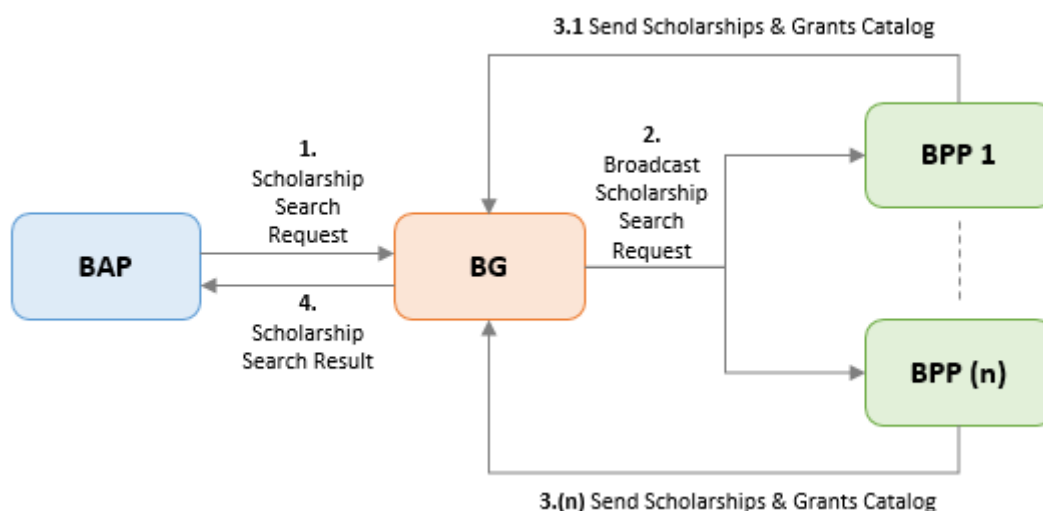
3.1 Send Scholarships & Grants Catalog

1. Scholarship Search Request

2. Broadcast Scholarship Search Request

BPP 1

BAP

BG

4. Scholarship Search Result

BPP (n)

3.(n) Send Scholarships & Grants Catalog